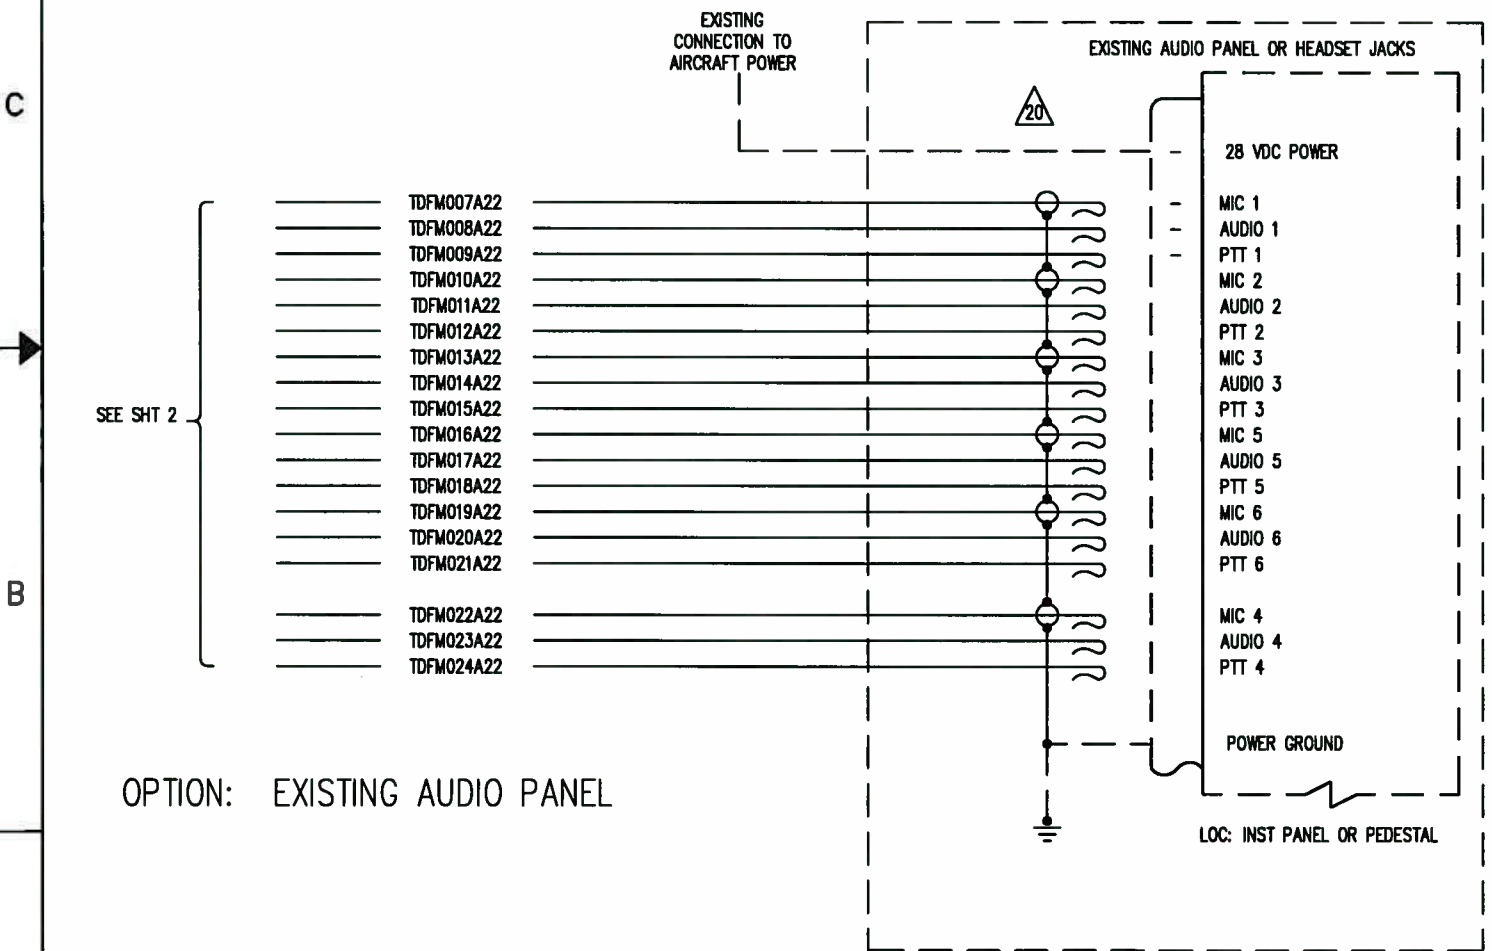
C

B

EXISTING CONNECTION TO AIRCRAFT POWER

EXISTING AUDIO PANEL OR HEADSET JACKS

20

28 VDC POWER

SEE SHT 2

TDFM007A22
TDFM008A22
TDFM009A22
TDFM010A22
TDFM011A22
TDFM012A22
TDFM013A22
TDFM014A22
TDFM015A22
TDFM016A22
TDFM017A22
TDFM018A22
TDFM019A22
TDFM020A22
TDFM021A22

TDFM022A22
TDFM023A22
TDFM024A22

MIC 1
AUDIO 1
PTT 1
MIC 2
AUDIO 2
PTT 2
MIC 3
AUDIO 3
PTT 3
MIC 5
AUDIO 5
PTT 5
MIC 6
AUDIO 6
PTT 6

MIC 4
AUDIO 4
PTT 4

POWER GROUND

OPTION: EXISTING AUDIO PANEL

LOC: INST PANEL OR PEDESTAL